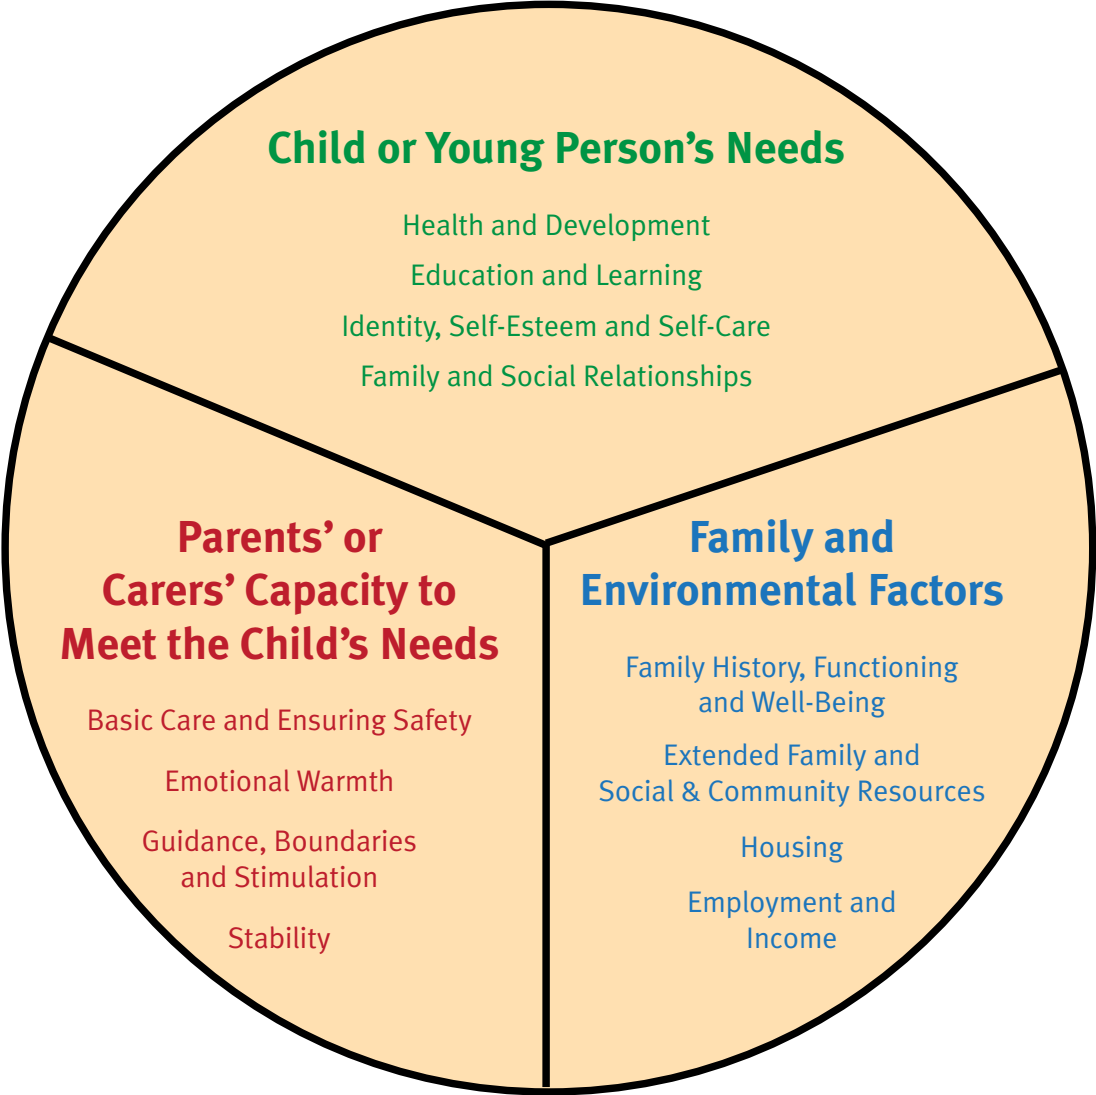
Child or Young Person's Needs

Health and Development

Education and Learning

Identity, Self-Esteem and Self-Care

Family and Social Relationships

Parents' or Carers' Capacity to Meet the Child's Needs

Basic Care and Ensuring Safety

Emotional Warmth

Guidance, Boundaries and Stimulation

Stability

Family and Environmental Factors

Family History, Functioning and Well-Being

Extended Family and Social & Community Resources

Housing

Employment and Income